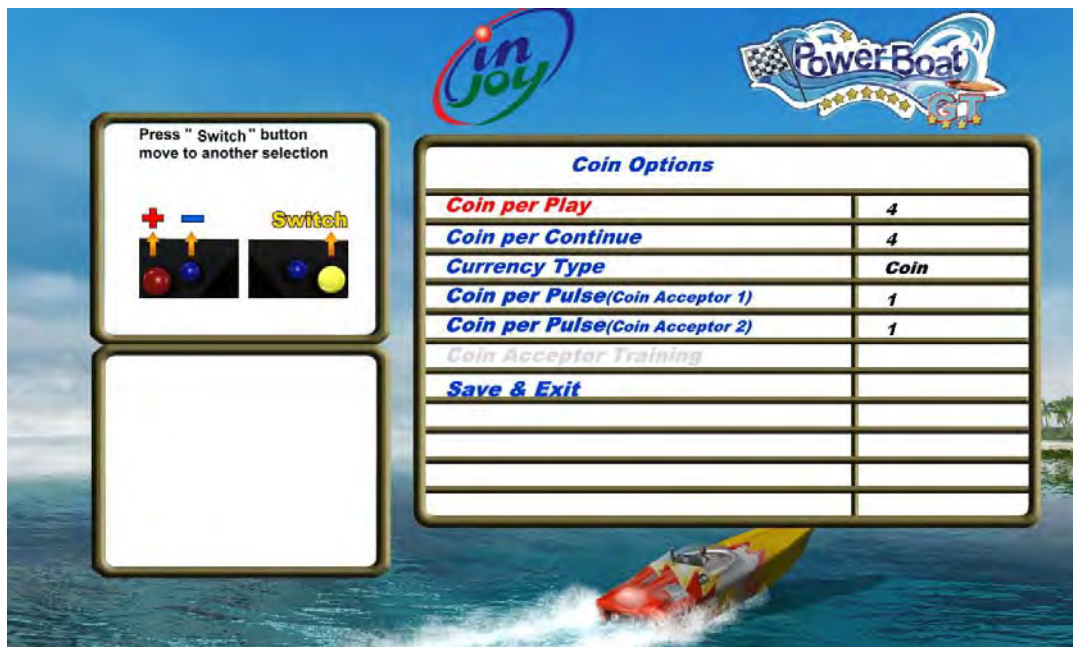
in joy

PowerBoat GT

Press " Switch" button move to another selection

+ − Switch

Coin Options

| | |
|---|---|
| Coin per Play | 4 |
| Coin per Continue | 4 |
| Currency Type | Coin |
| Coin per Pulse(Coin Acceptor 1) | 1 |
| Coin per Pulse(Coin Acceptor 2) | 1 |
| Coin Acceptor Training | |
| Save & Exit | |
| | |
| | |
| | |
| | |